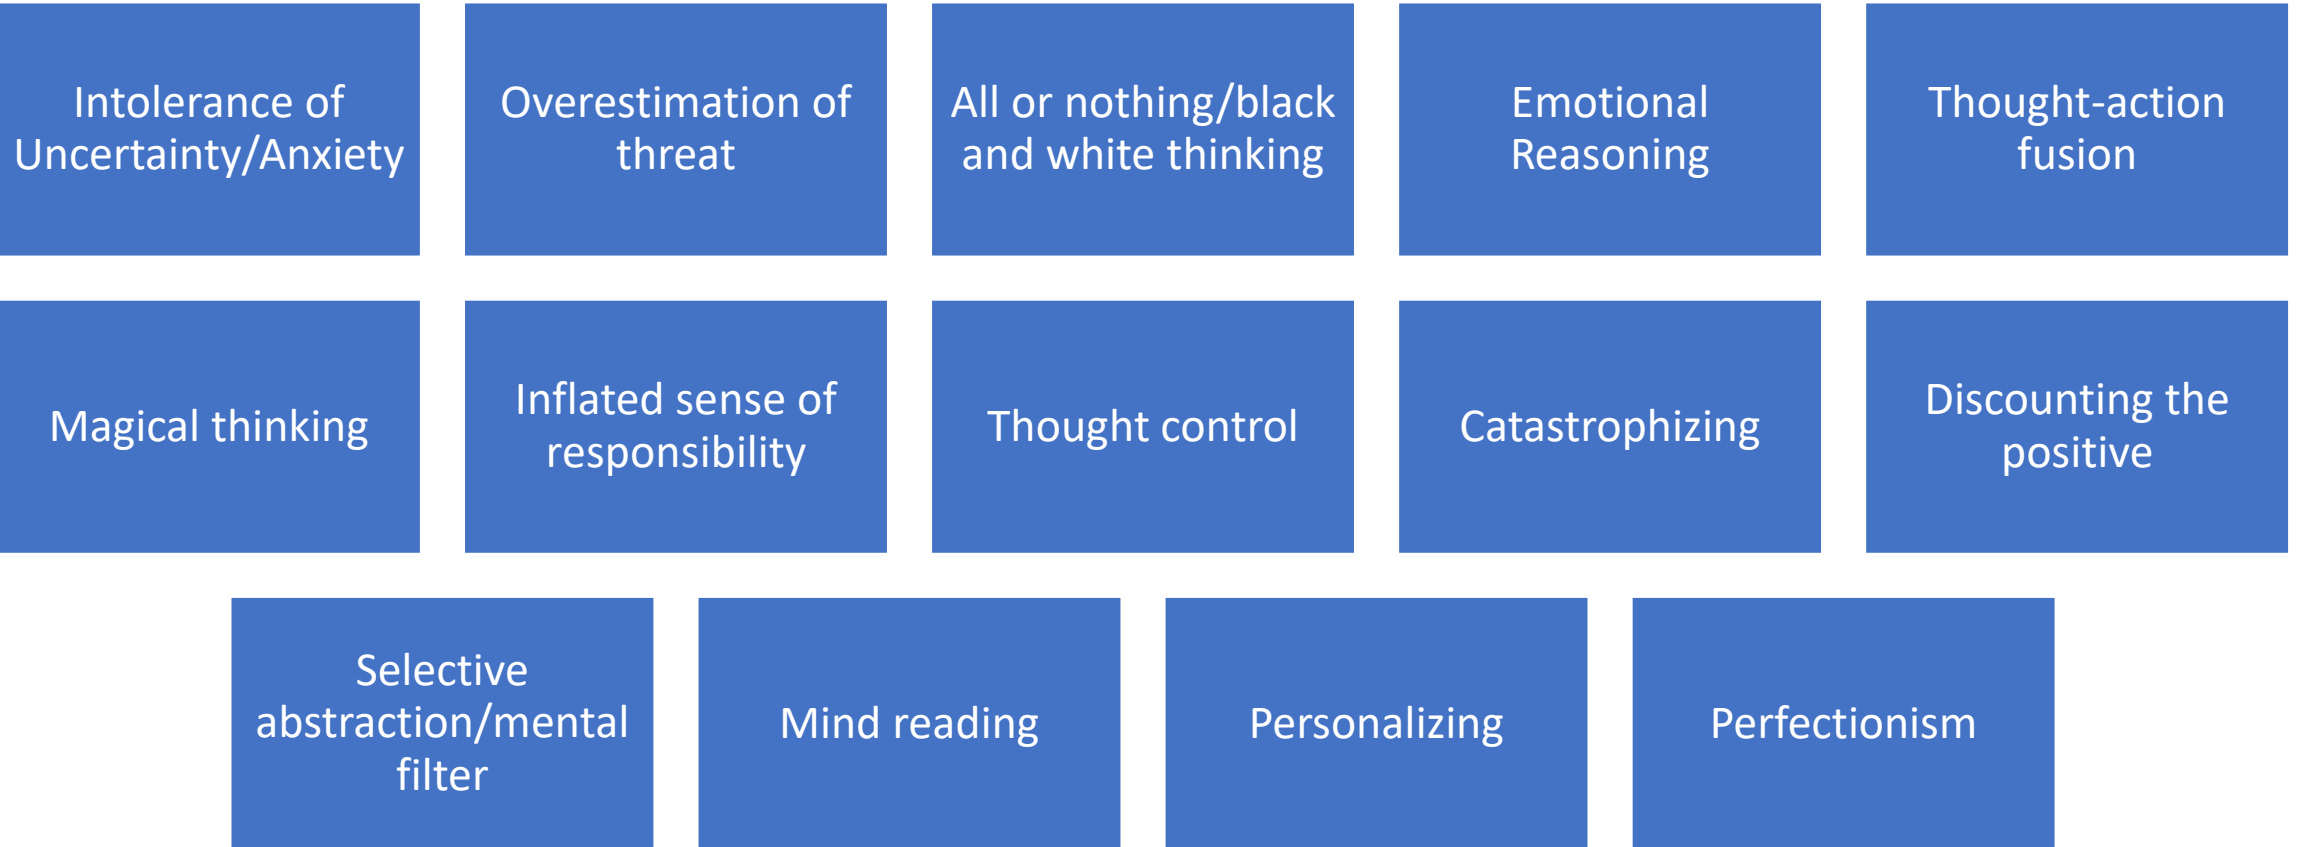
Intolerance of Uncertainty/Anxiety

Overestimation of threat

All or nothing/black and white thinking

Emotional Reasoning

Thought-action fusion

Magical thinking

Inflated sense of responsibility

Thought control

Catastrophizing

Discounting the positive

Selective abstraction/mental filter

Mind reading

Personalizing

Perfectionism